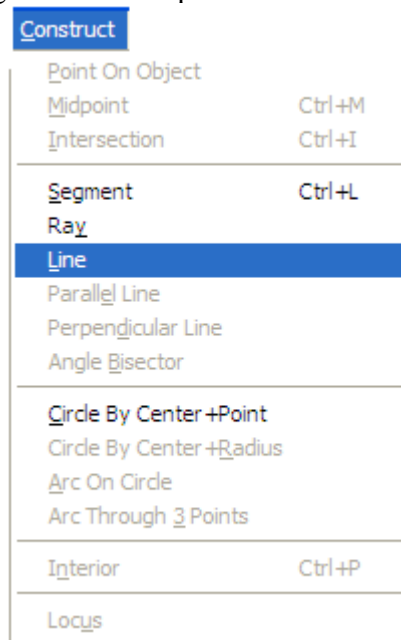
Construct

Point On Object
Midpoint Ctrl+M
Intersection Ctrl+I

Segment Ctrl+L
Ray
Line
Parallel Line
Perpendicular Line
Angle Bisector

Circle By Center+Point
Circle By Center+Radius
Arc On Circle
Arc Through 3 Points

Interior Ctrl+P

Locus